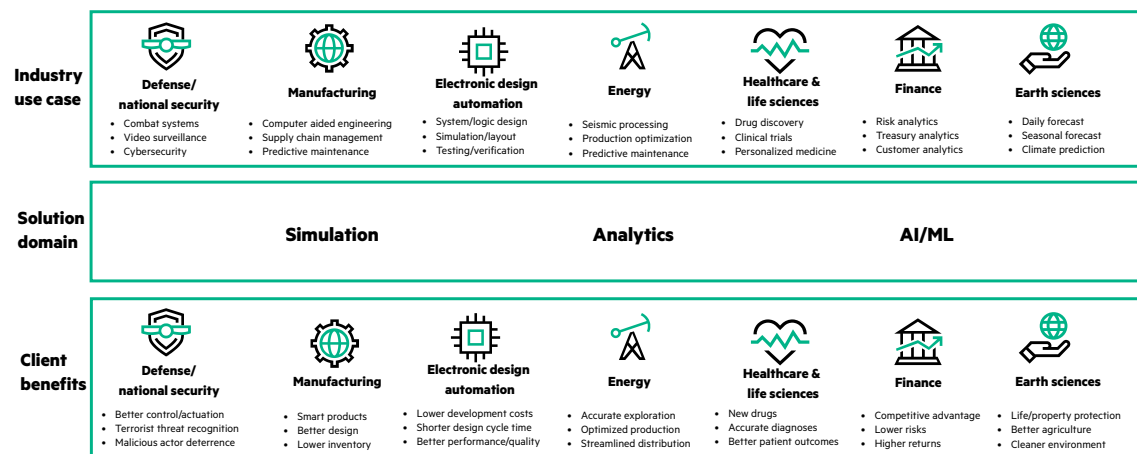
Industry use case

Defense/ national security
- Combat systems
- Video surveillance
- Cybersecurity

Manufacturing
- Computer aided engineering
- Supply chain management
- Predictive maintenance

Electronic design automation
- System/logic design
- Simulation/layout
- Testing/verification

Energy
- Seismic processing
- Production optimization
- Predictive maintenance

Healthcare & life sciences
- Drug discovery
- Clinical trials
- Personalized medicine

Finance
- Risk analytics
- Treasury analytics
- Customer analytics

Earth sciences
- Daily forecast
- Seasonal forecast
- Climate prediction

Solution domain

Simulation

Analytics

AI/ML

Client benefits

Defense/ national security
- Better control/actuation
- Terrorist threat recognition
- Malicious actor deterrence

Manufacturing
- Smart products
- Better design
- Lower inventory

Electronic design automation
- Lower development costs
- Shorter design cycle time
- Better performance/quality

Energy
- Accurate exploration
- Optimized production
- Streamlined distribution

Healthcare & life sciences
- New drugs
- Accurate diagnoses
- Better patient outcomes

Finance
- Competitive advantage
- Lower risks
- Higher returns

Earth sciences
- Life/property protection
- Better agriculture
- Cleaner environment